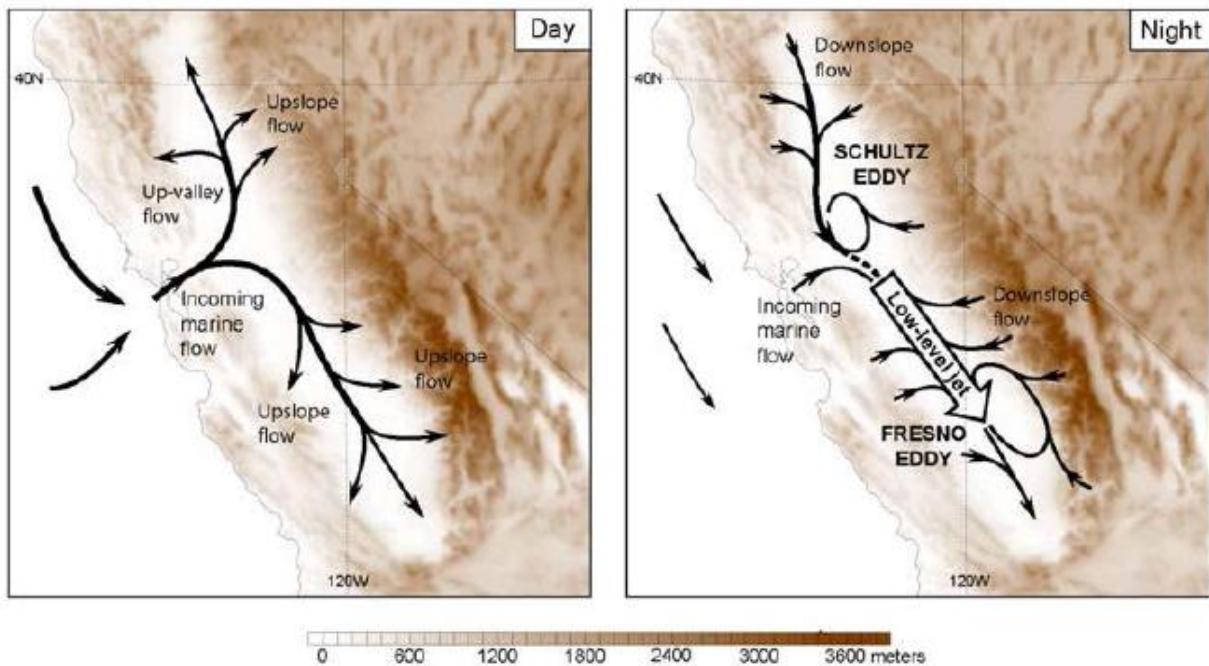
Day

40N

Upslope flow

Up-valley flow

Incoming marine flow

Upslope flow

Upslope flow

120W

Night

40N

Downslope flow

SCHULTZ EDDY

Incoming marine flow

Low-level jet

Downslope flow

FRESNO EDDY

120W

0 600 1200 1800 2400 3000 3600 meters